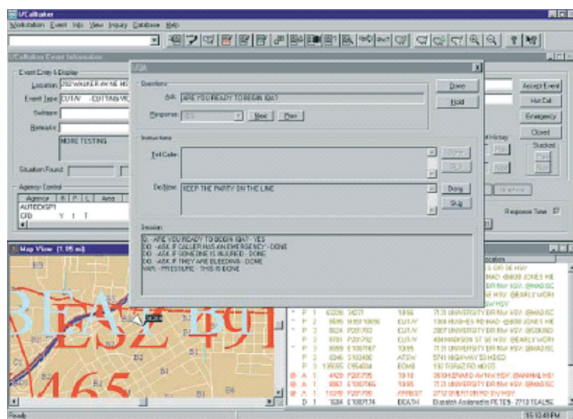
I/CallTaker

Workstation Event Info View Inquiry Database Help

I/CallTaker Event Information

Event Entry & Display

Location 2102 WALKER AV NE HO

Event Type CUTN - CUT/STAB/VIC

Remarks

MORE TESTING

Situation Found

Agency Control

| Agency | R | P | L | Area |
|---|---|---|---|---|
| AUTECDSP1 | | | | |
| CFD | | Y | Y | T |

Accept Event

Hot Call

Emergency

Closed

Response Time

Map View (1.95 mi)

EBAZ 491

465

Questions

Ask: ARE YOU READY TO BEGIN IDA?

Response: YES

Next

Prev

Done

Hold

Instructions

Tell Caller:

Do Now: KEEP THE PARTY ON THE LINE

Done

Skip

Session

Q - ARE YOU READY TO BEGIN IDA? - YES
DO - ASK IF CALLER HAS AN EMERGENCY - DONE
DO - ASK IF SOMEONE IS INJURED - DONE
DO - ASK IF THEY ARE BLEEDING - DONE
WAR - PRESSURE - THIS IS DONE

Ready

15:10:48 PM